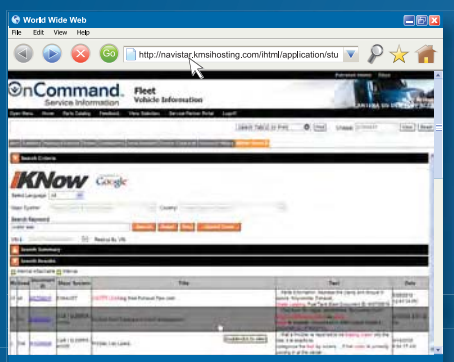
World Wide Web

File Edit View Help

http://navistar.kmsihosting.com/ihtml/application/stu

OnCommand Service Information

Fleet Vehicle Information

iKNow

Google

Search Criteria

Select Language

Major System

Country

Search Keyword

Search

Reset

Help

Search Summary

Search Results

Title

Text

Date